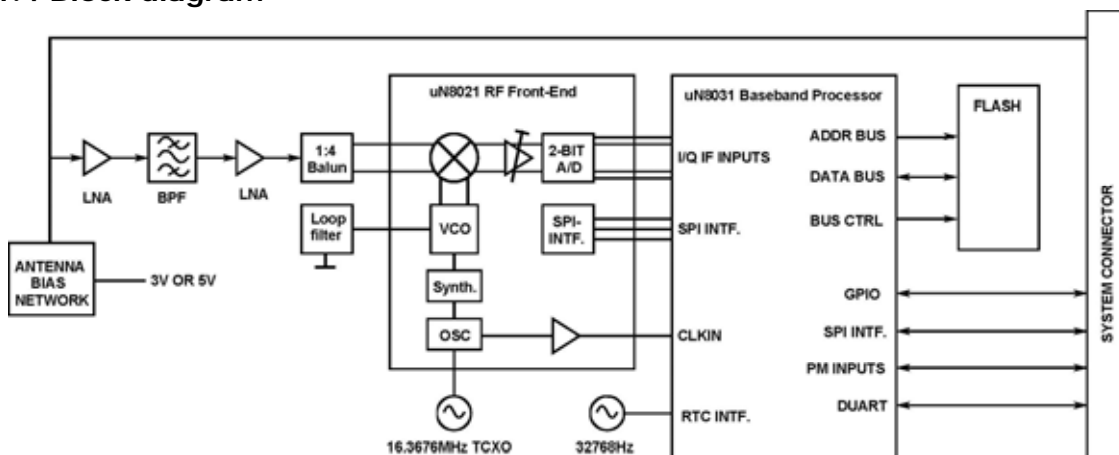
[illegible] Block diagram

uN8021 RF Front-End

uN8031 Baseband Processor

FLASH

LNA

BPF

LNA

1:4 Balun

2-BIT A/D

I/Q IF INPUTS

ADDR BUS

DATA BUS

BUS CTRL

Loop filter

VCO

SPI-INTF.

SPI INTF.

ANTENNA BIAS NETWORK

3V OR 5V

Synth.

GPIO

OSC

CLKIN

SPI INTF.

PM INPUTS

DUART

RTC INTF.

16.3676MHz TCXO

32768Hz

SYSTEM CONNECTOR